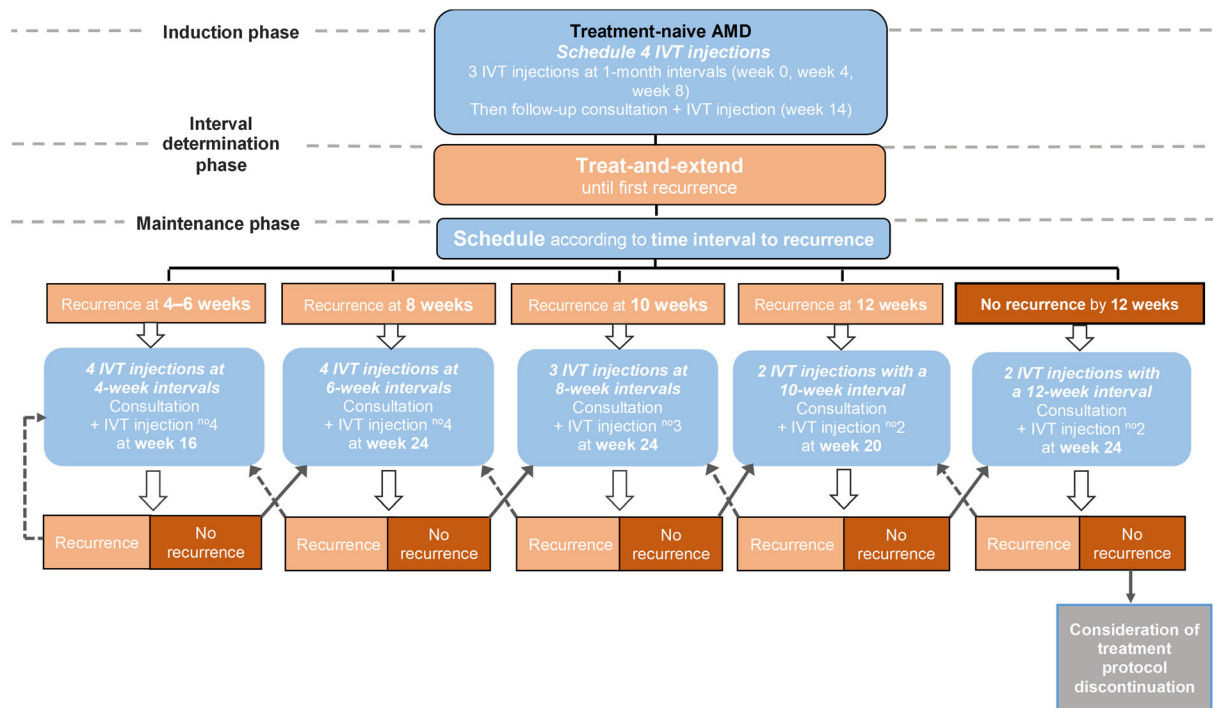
Induction phase

Treatment-naive AMD
Schedule 4 IVT injections
3 IVT injections at 1-month intervals (week 0, week 4, week 8)
Then follow-up consultation + IVT injection (week 14)

Interval determination phase

Treat-and-extend
until first recurrence

Maintenance phase

Schedule according to time interval to recurrence

Recurrence at 4–6 weeks

Recurrence at 8 weeks

Recurrence at 10 weeks

Recurrence at 12 weeks

No recurrence by 12 weeks

4 IVT injections at 4-week intervals
Consultation
+ IVT injection $^{no}4$
at week 16

4 IVT injections at 6-week intervals
Consultation
+ IVT injection $^{no}4$
at week 24

3 IVT injections at 8-week intervals
Consultation
+ IVT injection $^{no}3$
at week 24

2 IVT injections with a 10-week interval
Consultation
+ IVT injection $^{no}2$
at week 20

2 IVT injections with a 12-week interval
Consultation
+ IVT injection $^{no}2$
at week 24

Recurrence | No recurrence

Recurrence | No recurrence

Recurrence | No recurrence

Recurrence | No recurrence

Recurrence | No recurrence

Consideration of treatment protocol discontinuation